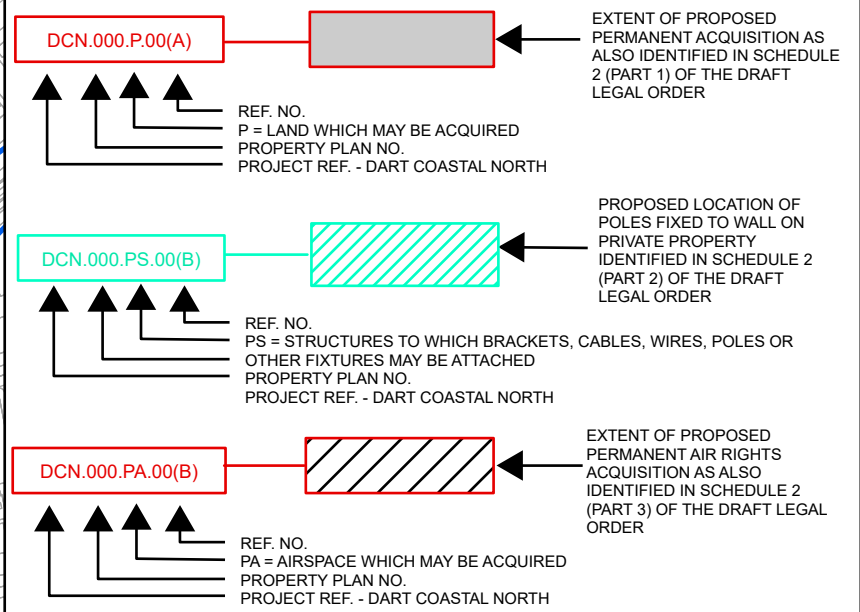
DCN.000.P.00(A)

EXTENT OF PROPOSED PERMANENT ACQUISITION AS ALSO IDENTIFIED IN SCHEDULE 2 (PART 1) OF THE DRAFT LEGAL ORDER

REF. NO.
P = LAND WHICH MAY BE ACQUIRED
PROPERTY PLAN NO.
PROJECT REF. - DART COASTAL NORTH

DCN.000.PS.00(B)

PROPOSED LOCATION OF POLES FIXED TO WALL ON PRIVATE PROPERTY IDENTIFIED IN SCHEDULE 2 (PART 2) OF THE DRAFT LEGAL ORDER

REF. NO.
PS = STRUCTURES TO WHICH BRACKETS, CABLES, WIRES, POLES OR OTHER FIXTURES MAY BE ATTACHED
PROPERTY PLAN NO.
PROJECT REF. - DART COASTAL NORTH

DCN.000.PA.00(B)

EXTENT OF PROPOSED PERMANENT AIR RIGHTS ACQUISITION AS ALSO IDENTIFIED IN SCHEDULE 2 (PART 3) OF THE DRAFT LEGAL ORDER

REF. NO.
PA = AIRSPACE WHICH MAY BE ACQUIRED
PROPERTY PLAN NO.
PROJECT REF. - DART COASTAL NORTH